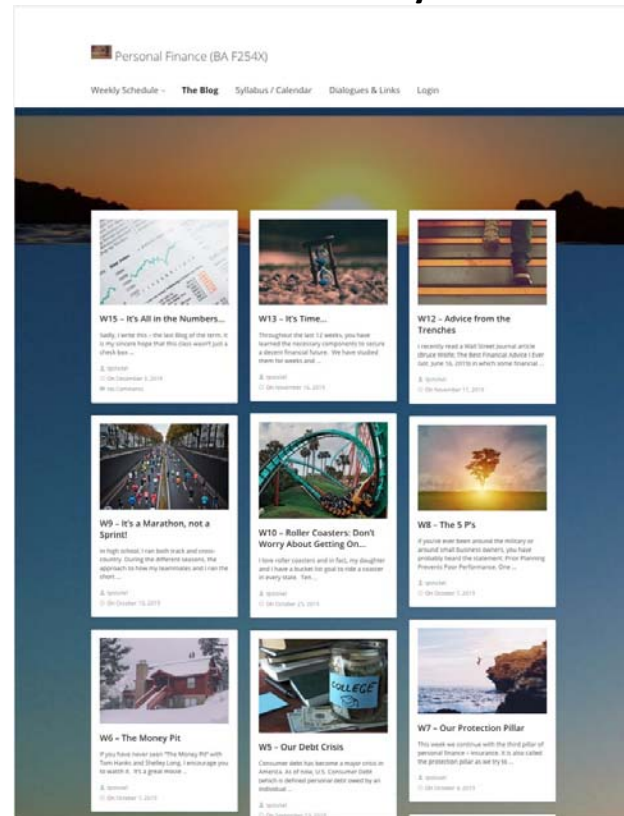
Personal Finance (BA F254X)

Weekly Schedule · The Blog Syllabus / Calendar Dialogues & Links Login

W15 – It's All in the Numbers...

Sadly, I write this – the last Blog of the term. It is my sincere hope that this class wasn't just a check box ...

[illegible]

On December 3, 2019

No Comments

W13 – It's Time...

Throughout the last 12 weeks, you have learned the necessary components to secure a decent financial future. We have studied them for weeks and ...

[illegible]

On November 16, 2019

W12 – Advice from the Trenches

I recently read a Wall Street Journal article (Bruce Wolfe: The Best Financial Advice I Ever Got, June 16, 2019) in which some financial ...

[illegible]

On November 11, 2019

W9 – It's a Marathon, not a Sprint!

In high school, I ran both track and cross-country. During the different seasons, the approach to how my teammates and I ran the short ...

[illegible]

On October 15, 2019

W10 – Roller Coasters: Don't Worry About Getting On...

I love roller coasters and in fact, my daughter and I have a bucket list goal to ride a coaster in every state. Ten ...

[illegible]

On October 23, 2019

W8 – The 5 P's

If you've ever been around the military or around small business owners, you have probably heard the statement, Prior Planning Prevents Poor Performance. One ...

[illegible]

On October 7, 2019

W6 – The Money Pit

If you have never seen "The Money Pit" with Tom Hanks and Shelley Long, I encourage you to watch it. It's a great movie ...

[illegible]

On October 1, 2019

COLLEGE

W5 – Our Debt Crisis

Consumer debt has become a major crisis in America. As of now, U.S. Consumer Debt (which is defined personal debt owed by an individual ...

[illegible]

On September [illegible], 2019

W7 – Our Protection Pillar

This week we continue with the third pillar of personal finance – Insurance. It is also called the protection pillar as we try to ...

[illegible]

On October 6, 2019